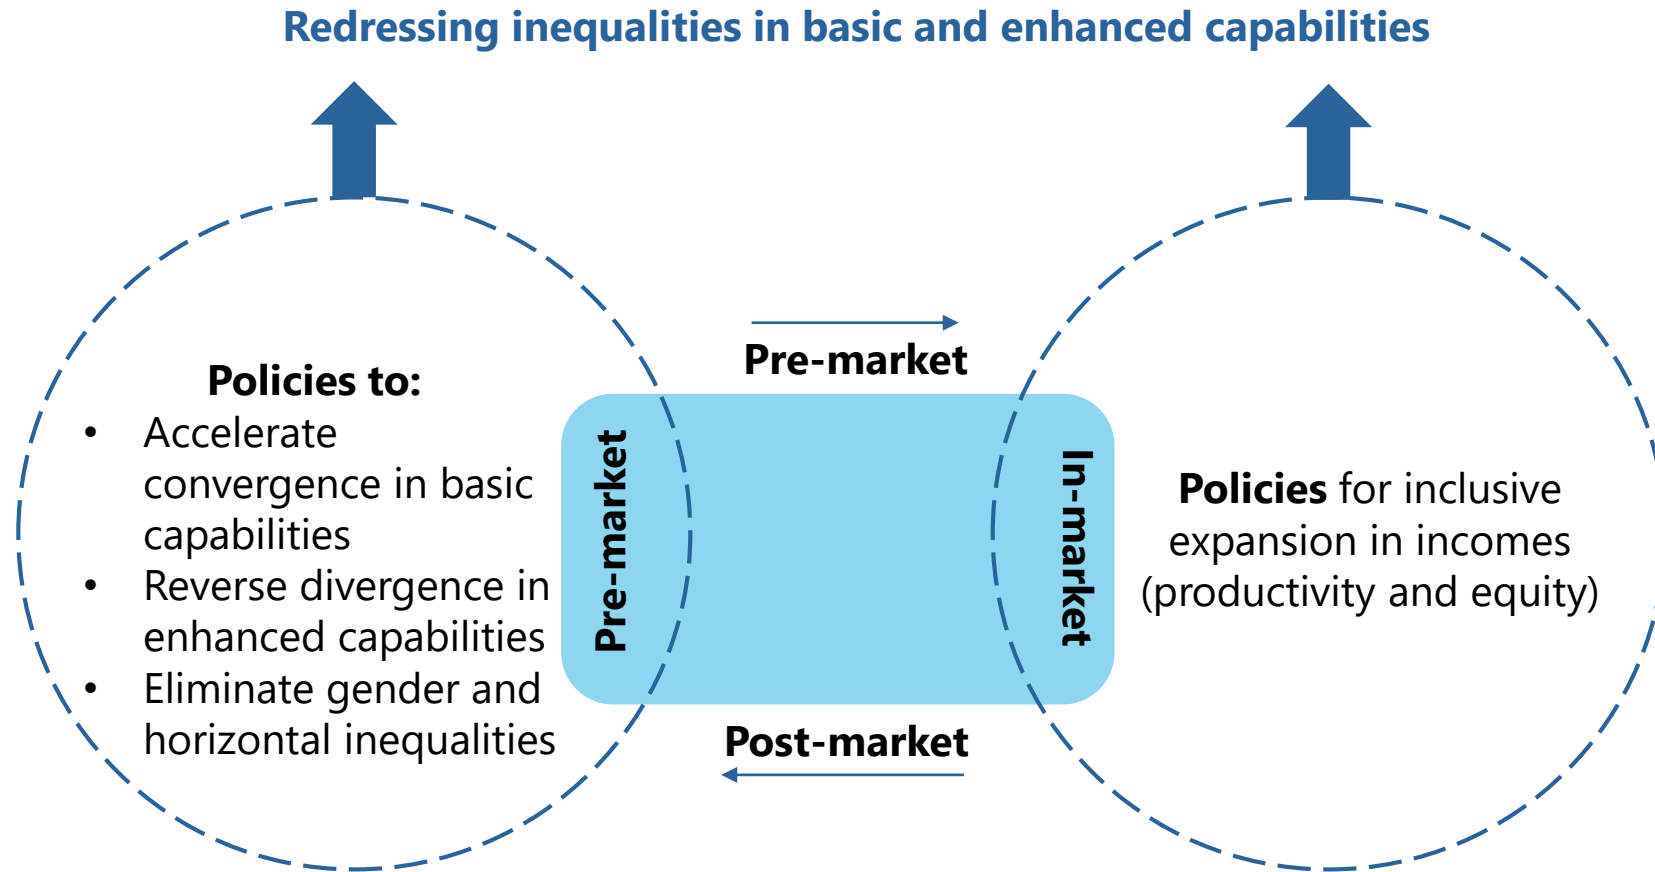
Redressing inequalities in basic and enhanced capabilities

Policies to:
- Accelerate convergence in basic capabilities
- Reverse divergence in enhanced capabilities
- Eliminate gender and horizontal inequalities

Pre-market

Pre-market

In-market

Post-market

**Policies** for inclusive expansion in incomes (productivity and equity)